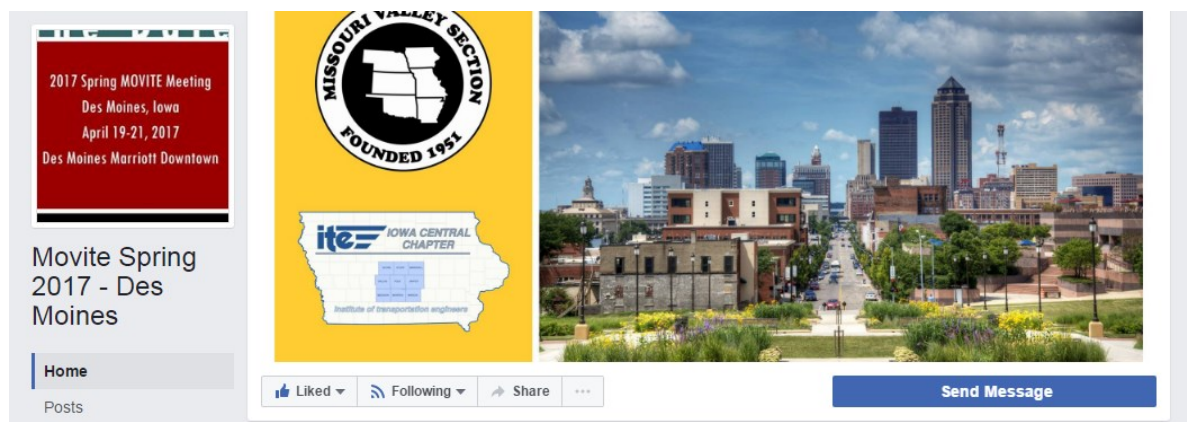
2017 Spring MOVITE Meeting
Des Moines, Iowa
April 19-21, 2017
Des Moines Marriott Downtown

Movite Spring 2017 - Des Moines

Home

Posts

MISSOURI VALLEY SECTION
FOUNDED 1951

ite IOWA CENTRAL CHAPTER
Institute of transportation engineers

Liked

Following

Share

...

Send Message